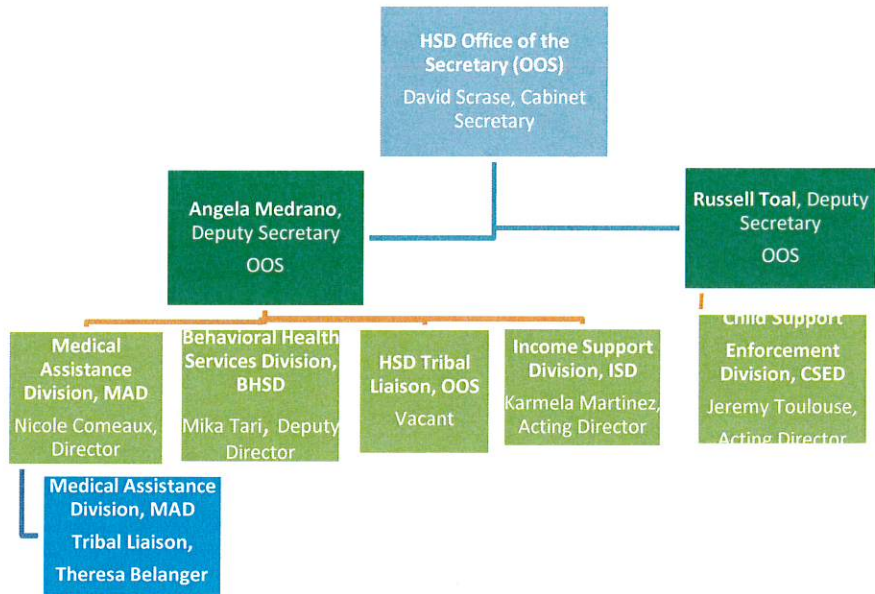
HSD Office of the Secretary (OOS)
David Scrase, Cabinet Secretary

Angela Medrano, Deputy Secretary
OOS

Russell Toal, Deputy Secretary
OOS

Medical Assistance Division, MAD
Nicole Comeaux, Director

Behavioral Health Services Division, BHSD
Mika Tari, Deputy Director

HSD Tribal Liaison, OOS
Vacant

Income Support Division, ISD
Karmela Martinez, Acting Director

Child Support Enforcement Division, CSED
Jeremy Toulouse, Acting Director

Medical Assistance Division, MAD
Tribal Liaison,
Theresa Belanger